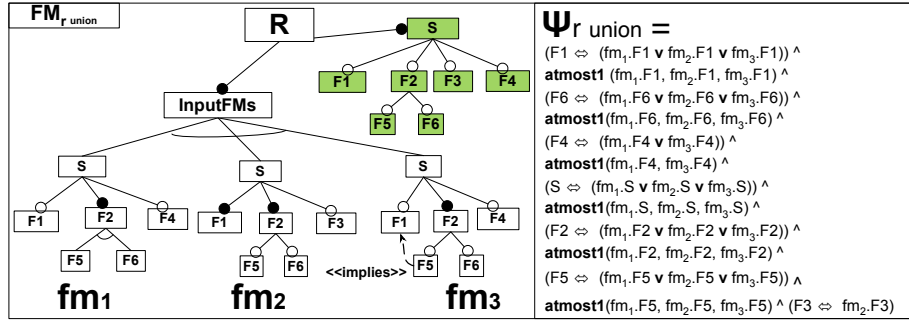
$FM_{r\ union}$

R

S

F1 F2 F3 F4

F5 F6

InputFMs

S

F1 F2 F4

F5 F6

fm1

S

F1 F2 F3

F5 F6

fm2

S

F1 F2 F4

<<implies>> F5 F6

fm3

$\Psi_{r\ union}$ =

(F1 ⇔ (fm$_1$.F1 **v** fm$_2$.F1 **v** fm$_3$.F1)) ^

**atmost1**(fm$_1$.F1, fm$_2$.F1, fm$_3$.F1) ^

(F6 ⇔ (fm$_1$.F6 **v** fm$_2$.F6 **v** fm$_3$.F6)) ^

**atmost1**(fm$_1$.F6, fm$_2$.F6, fm$_3$.F6) ^

(F4 ⇔ (fm$_1$.F4 **v** fm$_3$.F4)) ^

**atmost1**(fm$_1$.F4, fm$_3$.F4) ^

(S ⇔ (fm$_1$.S **v** fm$_2$.S **v** fm$_3$.S)) ^

**atmost1**(fm$_1$.S, fm$_2$.S, fm$_3$.S) ^

(F2 ⇔ (fm$_1$.F2 **v** fm$_2$.F2 **v** fm$_3$.F2)) ^

**atmost1**(fm$_1$.F2, fm$_2$.F2, fm$_3$.F2) ^

(F5 ⇔ (fm$_1$.F5 **v** fm$_2$.F5 **v** fm$_3$.F5)) ∧

**atmost1**(fm$_1$.F5, fm$_2$.F5, fm$_3$.F5) ^ (F3 ⇔ fm$_2$.F3)